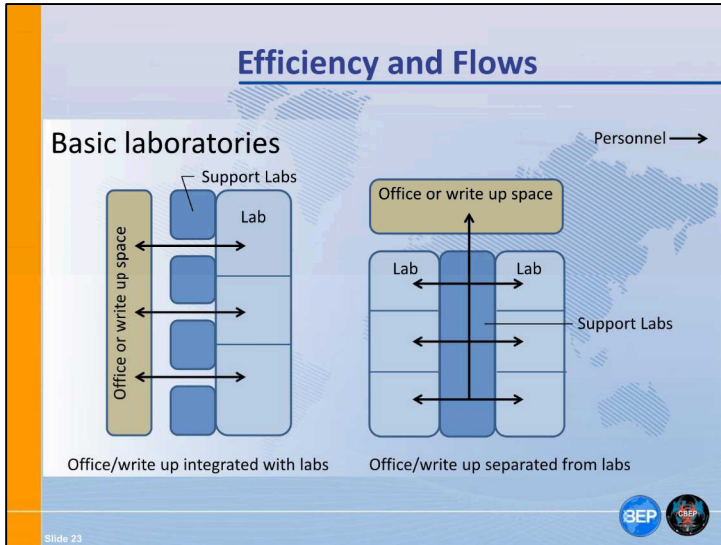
Efficiency and Flows

Basic laboratories

Personnel

Support Labs

Lab

Office or write up space

Office/write up integrated with labs

Office or write up space

Lab

Lab

Support Labs

Office/write up separated from labs

BEP

CBEP

Slide 23